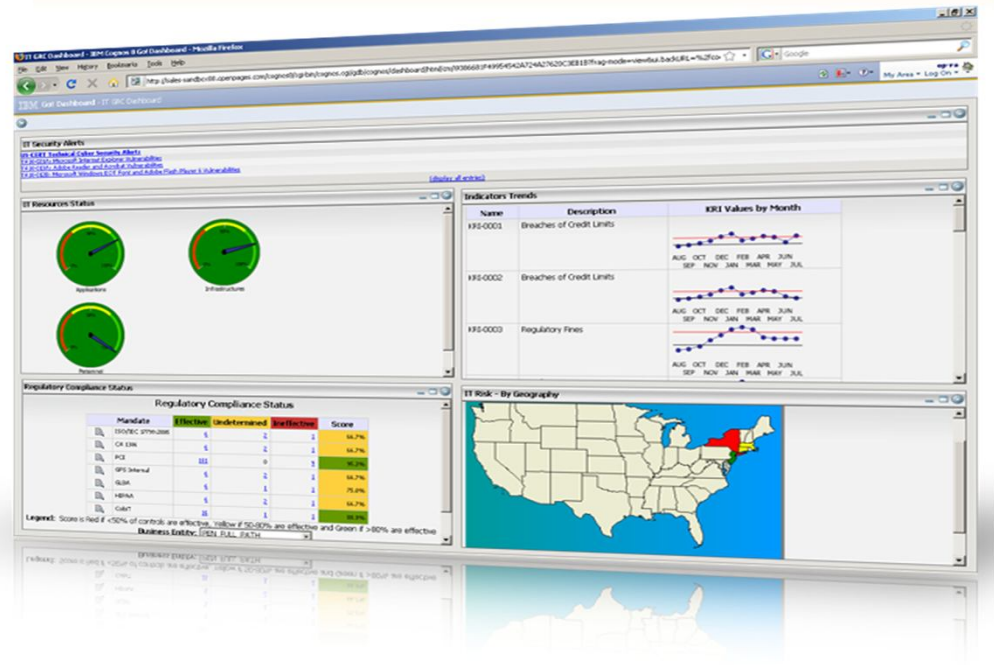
IT GRC Dashboard - IBM Cognos 8 Go! Dashboard - Mozilla Firefox

File Edit View History Bookmarks Tools Help

http://sales-sandbox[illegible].openpages.com/cognos8/cgi-bin/cognos.cgi/gdb/cognos/dashboard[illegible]

Google

My Area Log On

IBM Go! Dashboard - IT GRC Dashboard

IT Security Alerts

US-CERT Technical Cyber Security Alerts
TA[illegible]: Microsoft Internet Explorer Vulnerabilities
TA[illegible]: Adobe Reader and Acrobat Vulnerabilities
TA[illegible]: Microsoft Windows EOT Font and Adobe Flash Player 9 Vulnerabilities

(display all entries)

IT Resources Status

Applications

Infrastructures

Personnel

Indicators Trends

| Name | Description | KRI Values by Month |
|---|---|---|
| KRI-0001 | Breaches of Credit Limits | AUG OCT DEC FEB APR JUN SEP NOV JAN MAR MAY JUL |
| KRI-0002 | Breaches of Credit Limits | AUG OCT DEC FEB APR JUN SEP NOV JAN MAR MAY JUL |
| KRI-0003 | Regulatory Fines | AUG OCT DEC FEB APR JUN SEP NOV JAN MAR MAY JUL |

Regulatory Compliance Status

Regulatory Compliance Status

| Mandate | Effective | Undetermined | Ineffective | Score |
|---|---|---|---|---|
| ISO/IEC 27001:2005 | 6 | 2 | 1 | 66.7% |
| CA 1386 | 6 | 2 | 1 | 66.7% |
| PCI | 111 | 0 | 5 | 95.7% |
| GFS Internal | 6 | 2 | 1 | 66.7% |
| GLBA | 6 | 1 | 1 | 75.0% |
| HIPAA | 6 | 2 | 1 | 66.7% |
| CobiT | 11 | 1 | 1 | 84.6% |

Legend: Score is Red if <50% of controls are effective, Yellow if 50-80% are effective and Green if >80% are effective

Business Entity: OPEN FULL PATH

IT Risk - By Geography